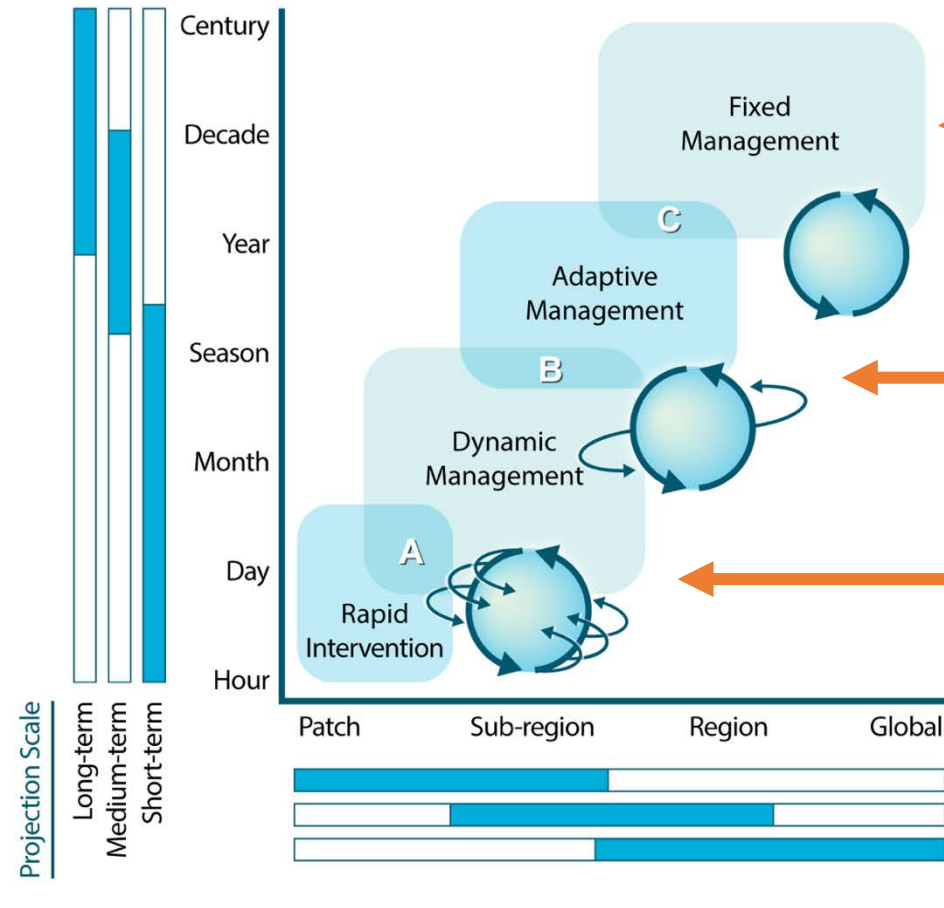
Century
Decade
Year
Season
Month
Day
Hour

Fixed Management

C

Adaptive Management

B

Dynamic Management

A

Rapid Intervention

Patch
Sub-region
Region
Global

Projection Scale
Long-term
Medium-term
Short-term